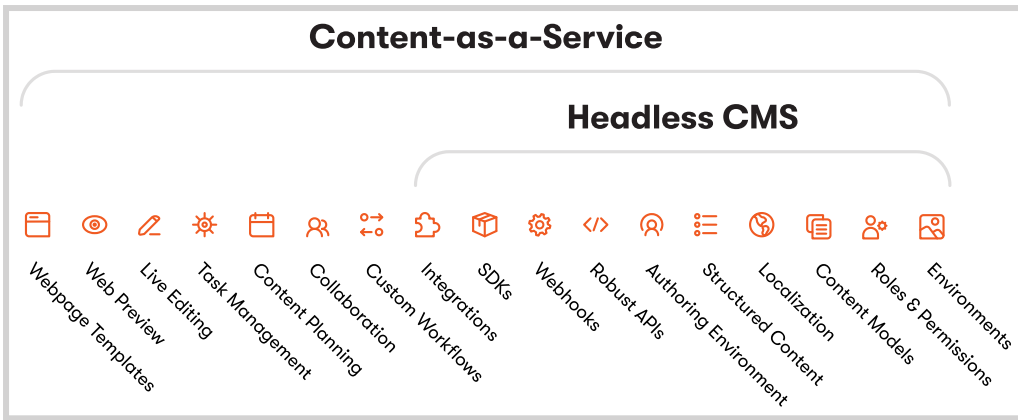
Content-as-a-Service

Headless CMS

Webpage Templates
Web Preview
Live Editing
Task Management
Content Planning
Collaboration
Custom Workflows
Integrations
SDKs
Webhooks
Robust APIs
Authoring Environment
Structured Content
Localization
Content Models
Roles & Permissions
Environments